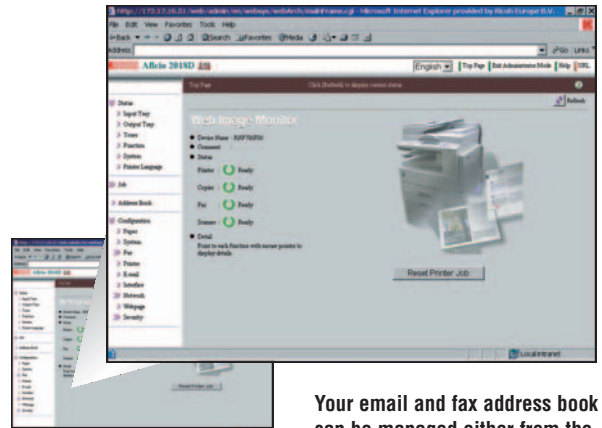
http://172.17.16.51/web/admin/en/websys/webArch/mainFrame.cgi - Microsoft Internet Explorer provided by Ricoh Europe B.V.

File Edit View Favorites Tools Help

Back Search Favorites Media

Address

Go Links

Aficio 2018D

English Top Page Exit Administrator Mode Help URL

Top Page

Click [Refresh] to display current status

Refresh

Status

Input Tray

Output Tray

Toner

Function

System

Printer Language

Job

Address Book

Configuration

Paper

System

Fax

Printer

E-mail

Interface

Network

Webpage

Security

Web Image Monitor

Device Name : RNP78EF56

Comment

Status

Printer : Ready

Copier : Ready

Fax : Ready

Scanner : Ready

Detail

Point to each Function with mouse pointer to display details.

Reset Printer Job

Local intranet

Aficio 2018D

Reset Printer Job

Your email and fax address book can be managed either from the